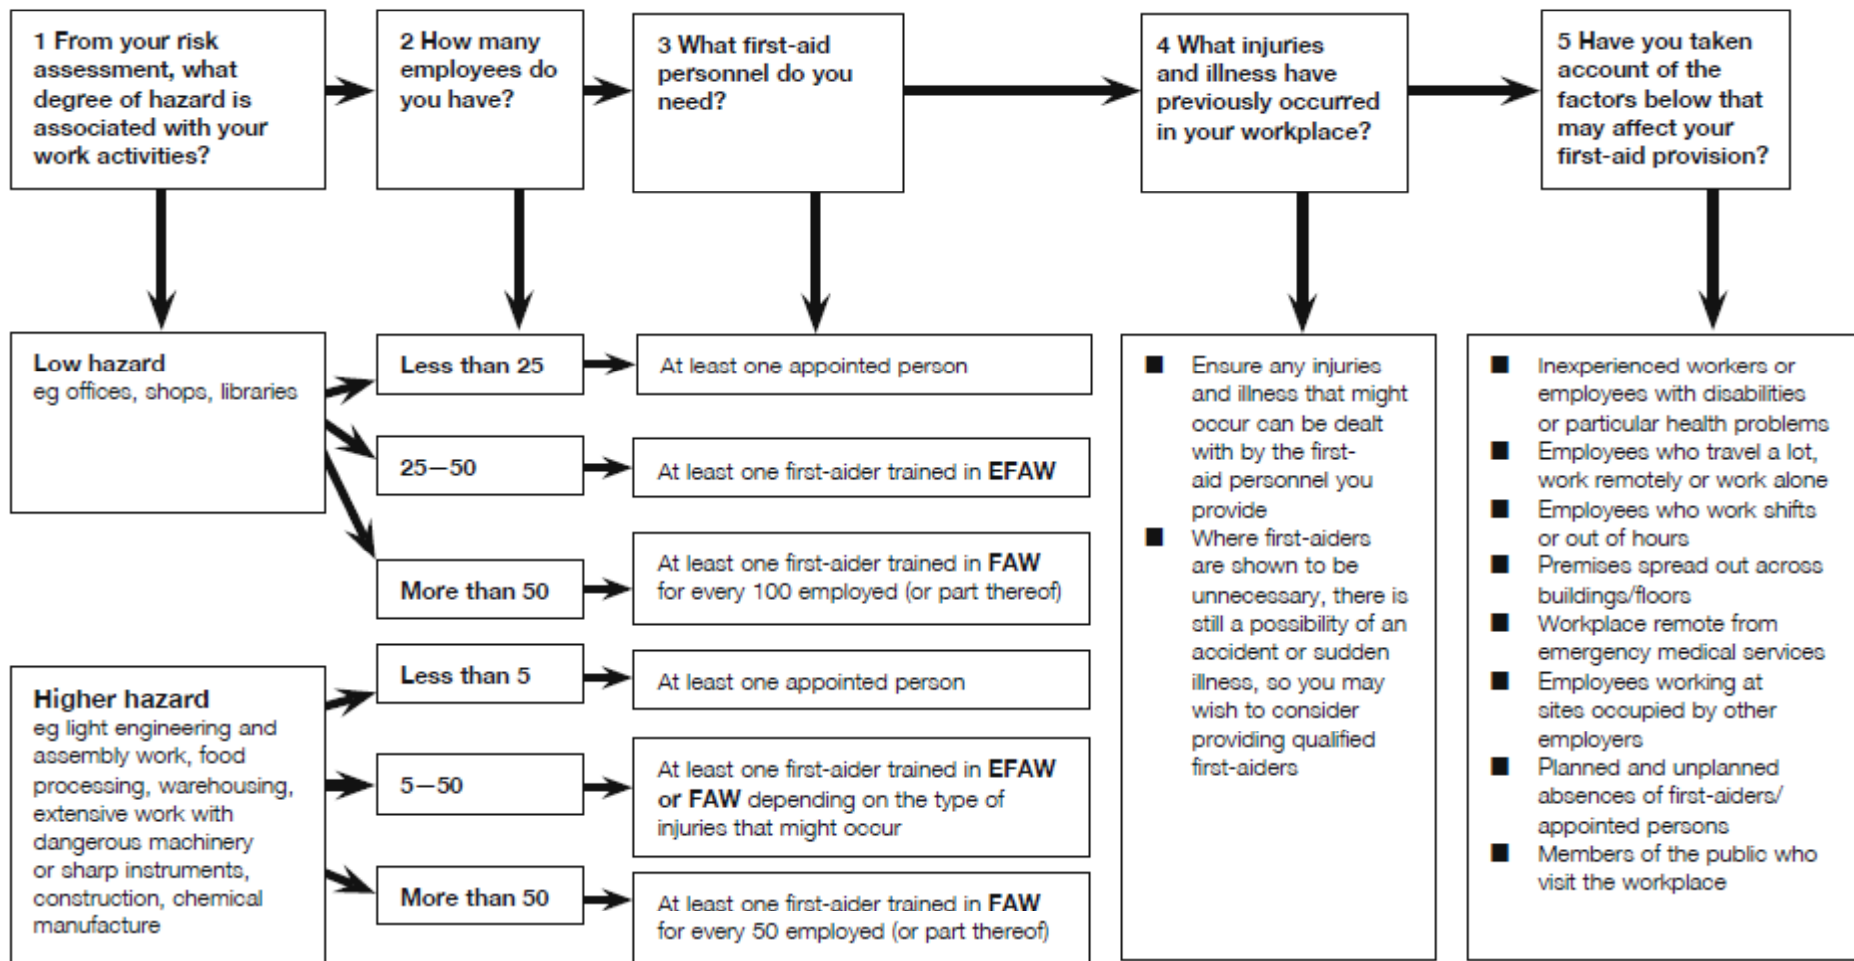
1 From your risk assessment, what degree of hazard is associated with your work activities?

2 How many employees do you have?

3 What first-aid personnel do you need?

4 What injuries and illness have previously occurred in your workplace?

5 Have you taken account of the factors below that may affect your first-aid provision?

Low hazard
eg offices, shops, libraries

Less than 25

At least one appointed person

25—50

At least one first-aider trained in EFAW

More than 50

At least one first-aider trained in FAW for every 100 employed (or part thereof)

Higher hazard
eg light engineering and assembly work, food processing, warehousing, extensive work with dangerous machinery or sharp instruments, construction, chemical manufacture

Less than 5

At least one appointed person

5—50

At least one first-aider trained in EFAW or FAW depending on the type of injuries that might occur

More than 50

At least one first-aider trained in FAW for every 50 employed (or part thereof)

■ Ensure any injuries and illness that might occur can be dealt with by the first-aid personnel you provide
■ Where first-aiders are shown to be unnecessary, there is still a possibility of an accident or sudden illness, so you may wish to consider providing qualified first-aiders

■ Inexperienced workers or employees with disabilities or particular health problems
■ Employees who travel a lot, work remotely or work alone
■ Employees who work shifts or out of hours
■ Premises spread out across buildings/floors
■ Workplace remote from emergency medical services
■ Employees working at sites occupied by other employers
■ Planned and unplanned absences of first-aiders/ appointed persons
■ Members of the public who visit the workplace